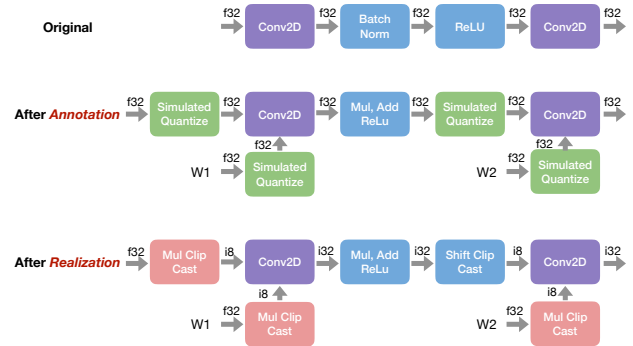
Original

f32 Conv2D f32 Batch Norm f32 ReLU f32 Conv2D f32

After *Annotation*

f32 Simulated Quantize f32 Conv2D f32 Mul, Add ReLu f32 Simulated Quantize f32 Conv2D f32

f32 f32

W1 f32 Simulated Quantize W2 f32 Simulated Quantize

After *Realization*

f32 Mul Clip Cast i8 Conv2D i32 Mul, Add ReLu i32 Shift Clip Cast i8 Conv2D i32

i8 i8

W1 f32 Mul Clip Cast W2 f32 Mul Clip Cast